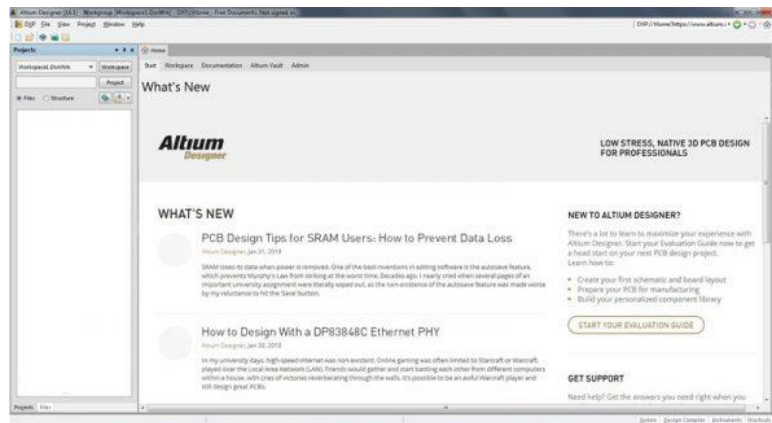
Altium Designer (18.1) - Workgroup [Workspace1.DsnWrk] - DXP://Home - Free Documents. Not signed in

DXP File View Project Window Help

DXP://Home?https://www.altium.c

Projects

Workspace1.DsnWrk Workspace

Project

Files Structure

Home

Start Workspace Documentation Altium Vault Admin

What's New

Altium Designer

LOW STRESS, NATIVE 3D PCB DESIGN FOR PROFESSIONALS

WHAT'S NEW

PCB Design Tips for SRAM Users: How to Prevent Data Loss

Altium Designer Jan 31, 2018

SRAM loses its data when power is removed. One of the best inventions in editing software is the autosave feature, which prevents Murphy's Law from striking at the worst time. Decades ago, I nearly cried when several pages of an important university assignment were literally wiped out, as the non-existence of the autosave feature was made worse by my reluctance to hit the 'Save' button.

How to Design With a DP83848C Ethernet PHY

Altium Designer Jan 30, 2018

In my university days, high-speed internet was non-existent. Online gaming was often limited to Starcraft or Warcraft, played over the Local Area Network (LAN). Friends would gather and start battling each other from different computers within a house, with cries of victories reverberating through the walls. It's possible to be an awful Warcraft player and still design great PCBs.

NEW TO ALTIUM DESIGNER?

There's a lot to learn to maximize your experience with Altium Designer. Start your Evaluation Guide now to get a head start on your next PCB design project. Learn how to:

- Create your first schematic and board layout
- Prepare your PCB for manufacturing
- Build your personalized component library

START YOUR EVALUATION GUIDE

GET SUPPORT

Need help? Get the answers you need right when you

Projects Files

System Design Compiler Instruments Shortcuts